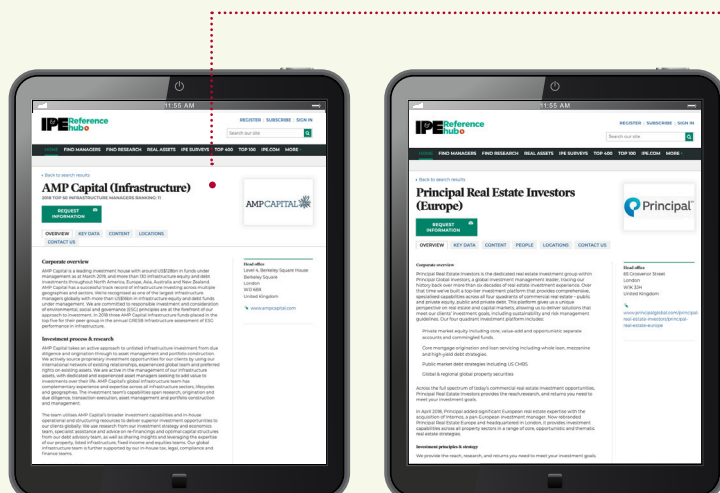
11:55 AM

IPE Reference hub

REGISTER | SUBSCRIBE | SIGN IN

Search our site

HOME FIND MANAGERS FIND RESEARCH REAL ASSETS IPE SURVEYS TOP 400 TOP 100 IPE.COM MORE

« Back to search results

AMP Capital (Infrastructure)

2018 TOP 50 INFRASTRUCTURE MANAGERS RANKING: 11

REQUEST INFORMATION

AMP CAPITAL

OVERVIEW KEY DATA CONTENT LOCATIONS CONTACT US

Corporate overview

AMP Capital is a leading investment house with around US$138bn in funds under management as at March 2018, and more than 130 infrastructure equity and debt investments throughout North America, Europe, Asia, Australia and New Zealand. AMP Capital has a successful track record of infrastructure investing across multiple geographies and sectors. We're recognised as one of the largest infrastructure managers globally with more than US$18bn in infrastructure equity and debt funds under management. We are committed to responsible investment and consideration of environmental, social and governance (ESG) principles are at the forefront of our approach to investment. In 2018 three AMP Capital infrastructure funds placed in the top five for their peer group in the annual GRESB Infrastructure assessment of ESG performance in infrastructure.

Investment process & research

AMP Capital takes an active approach to unlisted infrastructure investment from due diligence and origination through to asset management and portfolio construction. We actively source proprietary investment opportunities for our clients by using our international network of existing relationships, experienced global team and preferred rights on existing assets. We are active in the management of our infrastructure assets, with dedicated and experienced asset managers seeking to add value to investments over their life. AMP Capital's global infrastructure team has complementary experience and expertise across all infrastructure sectors, lifecycles and geographies. The investment team's capabilities span research, origination and due diligence, transaction execution, asset management and portfolio construction and management.

The team utilises AMP Capital's broader investment capabilities and in-house operational and structuring resources to deliver superior investment opportunities to our clients globally. We use research from our investment strategy and economics team, specialist assistance and advice on re-financings and optimal capital structures from our debt advisory team, as well as sharing insights and leveraging the expertise of our property, listed infrastructure, fixed income and equities teams. Our global infrastructure team is further supported by our in-house tax, legal, compliance and finance teams.

Head office
Level 4, Berkeley Square House
Berkeley Square
London
W1J 6BX
United Kingdom

www.ampcapital.com

11:55 AM

IPE Reference hub

REGISTER | SUBSCRIBE | SIGN IN

Search our site

HOME FIND MANAGERS FIND RESEARCH REAL ASSETS IPE SURVEYS TOP 400 TOP 100 IPE.COM MORE

« Back to search results

Principal Real Estate Investors (Europe)

REQUEST INFORMATION

Principal

OVERVIEW KEY DATA CONTENT PEOPLE LOCATIONS CONTACT US

Corporate overview

Principal Real Estate Investors is the dedicated real estate investment group within Principal Global Investors, a global investment management leader, tracing our history back over more than six decades of real estate investment experience. Over that time we've built a top-tier investment platform that provides comprehensive, specialised capabilities across all four quadrants of commercial real estate – public and private equity, public and private debt. This platform gives us a unique perspective on real estate and capital markets, allowing us to deliver solutions that meet our clients' investment goals, including sustainability and risk management guidelines. Our four quadrant investment platform includes:

Private market equity including core, value-add and opportunistic separate accounts and commingled funds.

Core mortgage origination and loan servicing including whole loan, mezzanine and high-yield debt strategies.

Public market debt strategies including US CMBS

Global & regional global property securities

Across the full spectrum of today's commercial real estate investment opportunities, Principal Real Estate Investors provides the reach,research, and returns you need to meet your investment goals.

In April 2018, Principal added significant European real estate expertise with the acquisition of Internos, a pan-European investment manager. Now rebranded Principal Real Estate Europe and headquartered in London, it provides investment capabilities across all property sectors in a range of core, opportunistic and thematic real estate strategies.

Investment principles & strategy

We provide the reach, research, and returns you need to meet your investment goals.

Head office
83 Grosvenor Street
London
W1K 3JH
United Kingdom

www.principalglobal.com/principal-real-estate-investors/principal-real-estate-europe